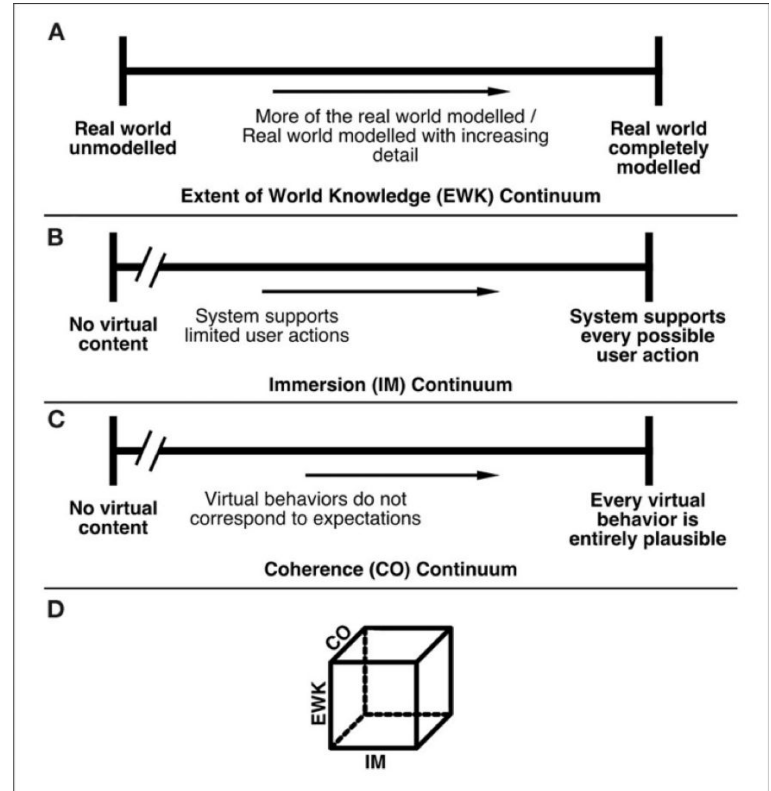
A

Real world unmodelled

More of the real world modelled / Real world modelled with increasing detail

Real world completely modelled

Extent of World Knowledge (EWK) Continuum

B

No virtual content

System supports limited user actions

System supports every possible user action

Immersion (IM) Continuum

C

No virtual content

Virtual behaviors do not correspond to expectations

Every virtual behavior is entirely plausible

Coherence (CO) Continuum

D

CO

EWK

IM